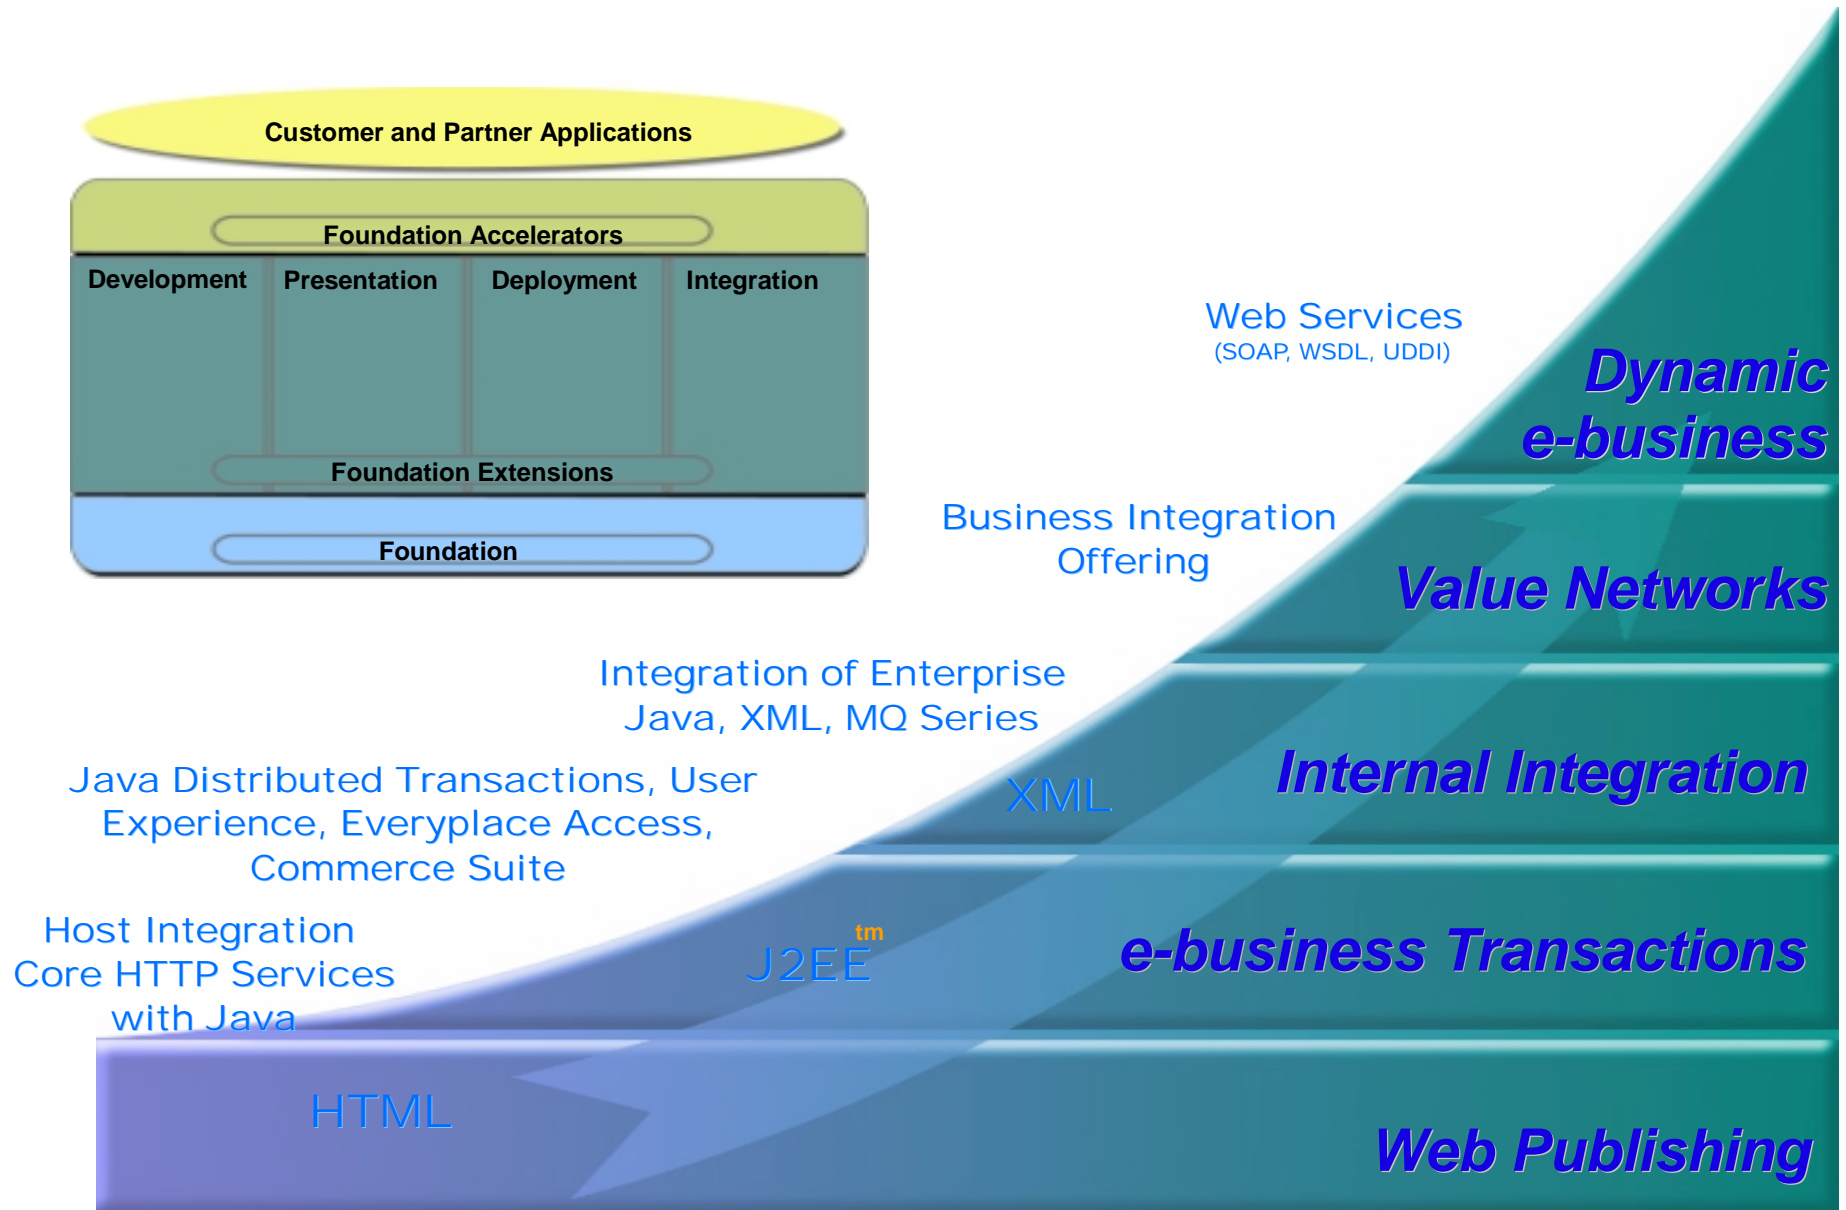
Customer and Partner Applications

Foundation Accelerators

Development

Presentation

Deployment

Integration

Foundation Extensions

Foundation

Web Services
(SOAP, WSDL, UDDI)

Dynamic e-business

Business Integration Offering

Value Networks

Integration of Enterprise Java, XML, MQ Series

Java Distributed Transactions, User Experience, Everyplace Access, Commerce Suite

XML

Internal Integration

Host Integration
Core HTTP Services with Java

J2EE$^{tm}$

e-business Transactions

HTML

Web Publishing